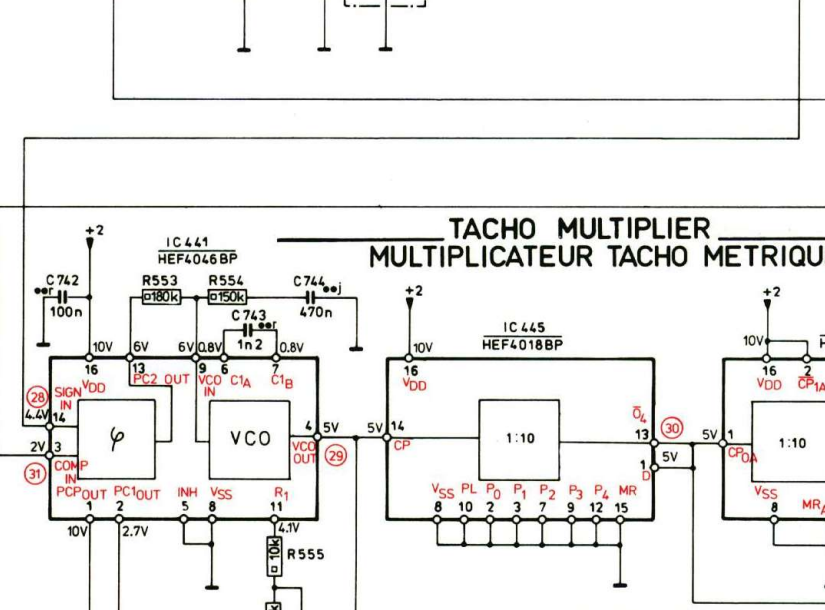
TACHO MULTIPLIER
MULTIPLICATEUR TACHO METRIQU

+2
IC 441
HEF4046BP
R553
180k
R554
150k
C744
j
470n
C742
r
100n
C743
r
1n2
10V
6V
6V
0.8V
0.8V
16
$V_{DD}$
13
PC2 OUT
9
VCO IN
6
$C1_A$
7
$C1_B$
28
SIGN IN
4.4V
14
$\varphi$
VCO
4
5V
VCO OUT
29
2V
3
31
COMP IN
$PCP_{OUT}$
$PC1_{OUT}$
INH
$V_{SS}$
$R_1$
1
2
5
8
11
10V
2.7V
4.1V
10k
R555

+2
IC 445
HEF4018BP
10V
16
$V_{DD}$
5V
14
CP
1:10
$\bar{O}_4$
13
30
1
D
5V
$V_{SS}$
PL
$P_0$
$P_1$
$P_2$
$P_3$
$P_4$
MR
8
10
2
3
7
9
12
15

+2
10V
16
$V_{DD}$
2
$CP_{1A}$
5V
1
$CP_{0A}$
1:10
$V_{SS}$
8
$MR_A$